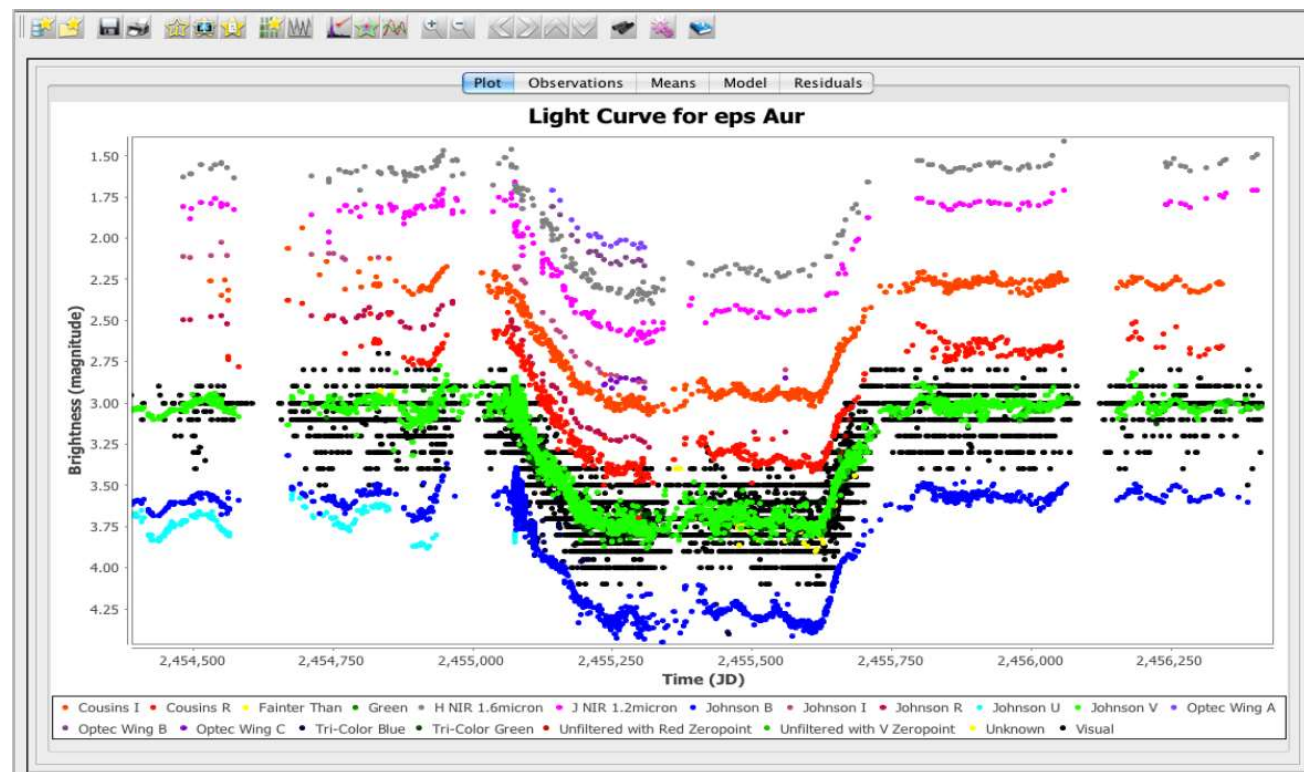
Plot | Observations | Means | Model | Residuals

Light Curve for eps Aur

Brightness (magnitude)

1.50
1.75
2.00
2.25
2.50
2.75
3.00
3.25
3.50
3.75
4.00
4.25

2,454,500 2,454,750 2,455,000 2,455,250 2,455,500 2,455,750 2,456,000 2,456,250

Time (JD)

Cousins I • Cousins R • Fainter Than • Green • H NIR 1.6micron • J NIR 1.2micron • Johnson B • Johnson I • Johnson R • Johnson U • Johnson V • Optec Wing A • Optec Wing B • Optec Wing C • Tri-Color Blue • Tri-Color Green • Unfiltered with Red Zeropoint • Unfiltered with V Zeropoint • Unknown • Visual